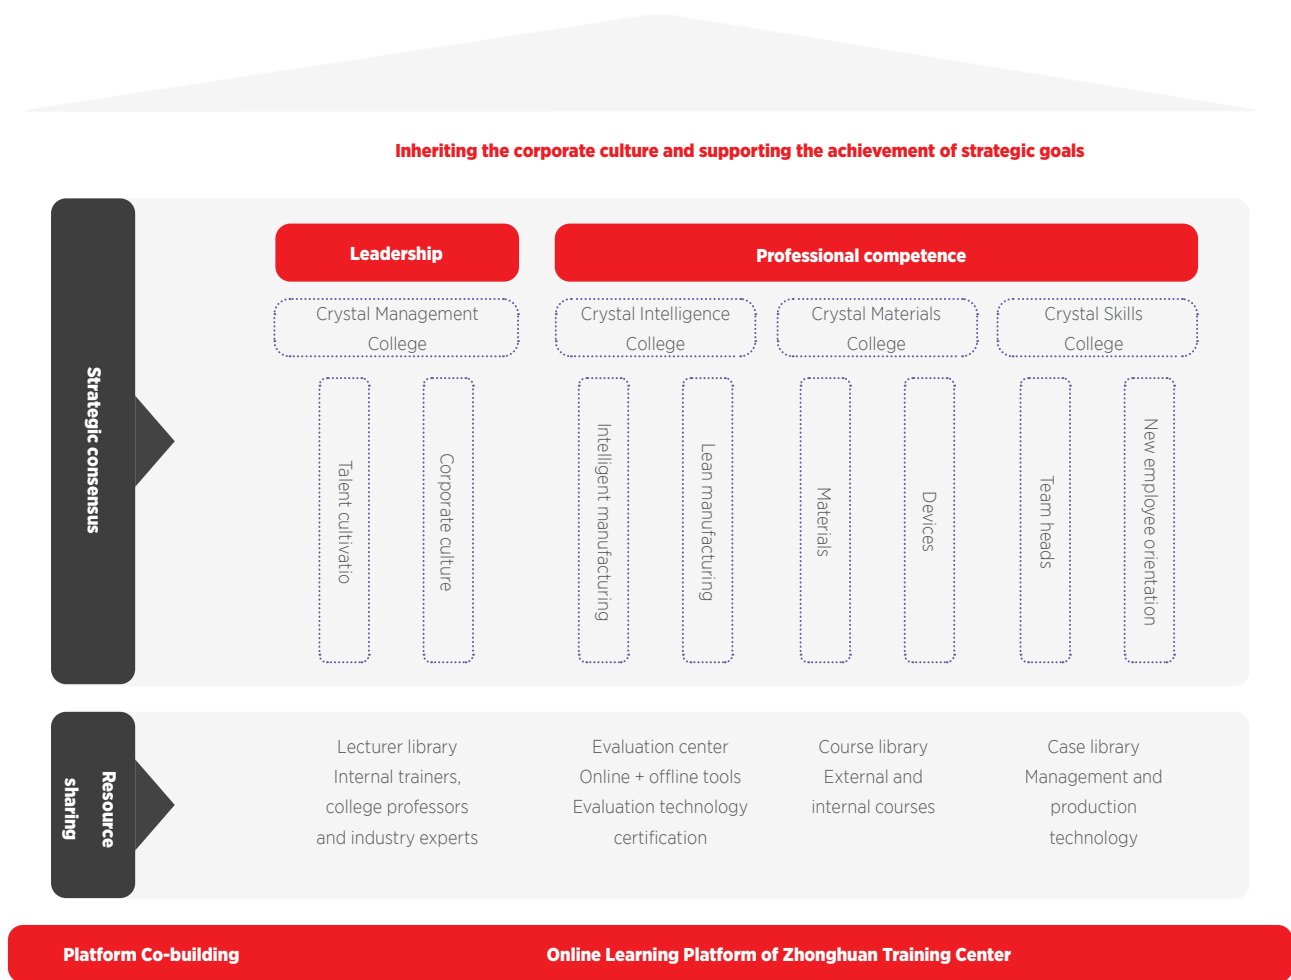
Inheriting the corporate culture and supporting the achievement of strategic goals

Strategic consensus

Leadership

Professional competence

Crystal Management College

Crystal Intelligence College

Crystal Materials College

Crystal Skills College

Talent cultivatio

Corporate culture

Intelligent manufacturing

Lean manufacturing

Materials

Devices

Team heads

New employee orientation

Resource sharing

Lecturer library
Internal trainers, college professors and industry experts

Evaluation center
Online + offline tools
Evaluation technology certification

Course library
External and internal courses

Case library
Management and production technology

Platform Co-building

Online Learning Platform of Zhonghuan Training Center